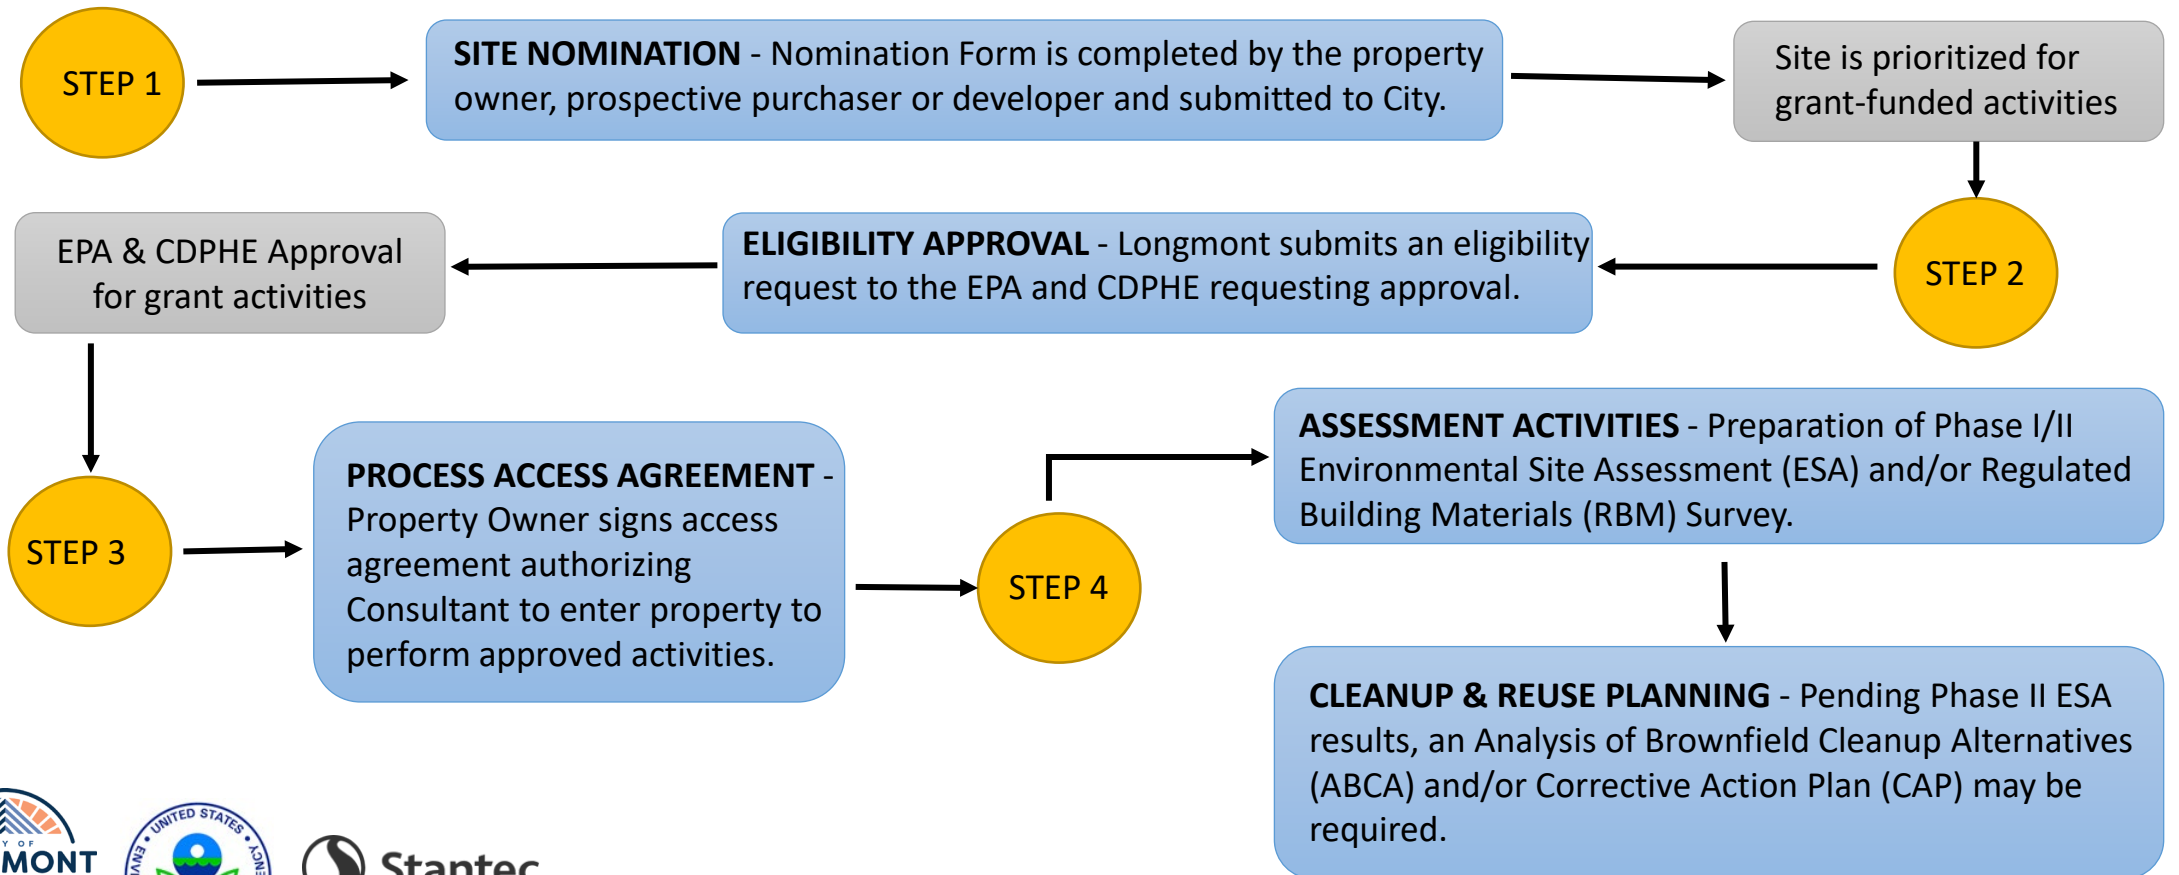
STEP 1

**SITE NOMINATION** - Nomination Form is completed by the property owner, prospective purchaser or developer and submitted to City.

Site is prioritized for grant-funded activities

STEP 2

**ELIGIBILITY APPROVAL** - Longmont submits an eligibility request to the EPA and CDPHE requesting approval.

EPA & CDPHE Approval for grant activities

STEP 3

**PROCESS ACCESS AGREEMENT** - Property Owner signs access agreement authorizing Consultant to enter property to perform approved activities.

STEP 4

**ASSESSMENT ACTIVITIES** - Preparation of Phase I/II Environmental Site Assessment (ESA) and/or Regulated Building Materials (RBM) Survey.

**CLEANUP & REUSE PLANNING** - Pending Phase II ESA results, an Analysis of Brownfield Cleanup Alternatives (ABCA) and/or Corrective Action Plan (CAP) may be required.

Y OF MONT

UNITED STATES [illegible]

Stantec